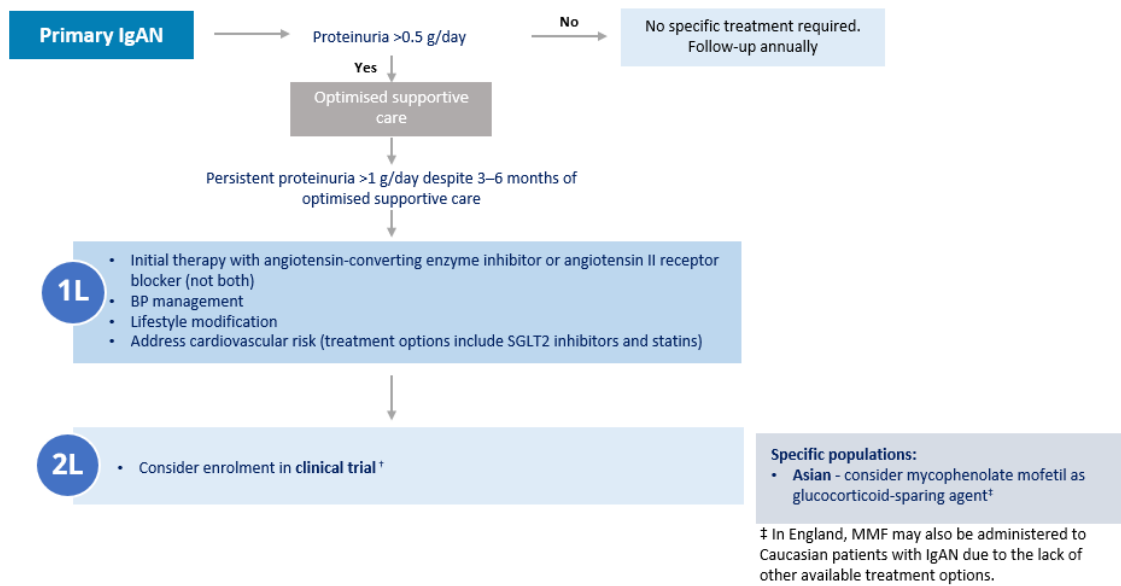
Primary IgAN

Proteinuria >0.5 g/day

No

No specific treatment required. Follow-up annually

Yes

Optimised supportive care

Persistent proteinuria >1 g/day despite 3–6 months of optimised supportive care

1L

- Initial therapy with angiotensin-converting enzyme inhibitor or angiotensin II receptor blocker (not both)
- BP management
- Lifestyle modification
- Address cardiovascular risk (treatment options include SGLT2 inhibitors and statins)

2L

- Consider enrolment in **clinical trial** †

**Specific populations:**
- **Asian** - consider mycophenolate mofetil as glucocorticoid-sparing agent‡

‡ In England, MMF may also be administered to Caucasian patients with IgAN due to the lack of other available treatment options.